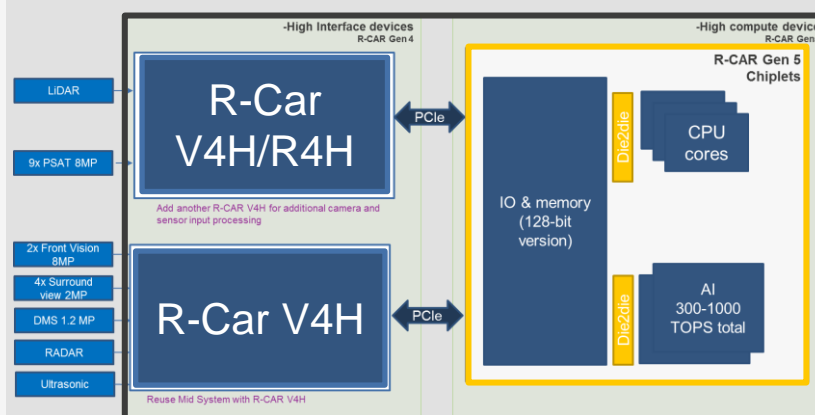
-High Interface devices
R-CAR Gen 4

-High compute device
R-CAR Gen

LiDAR

9x PSAT 8MP

R-Car V4H/R4H

Add another R-CAR V4H for additional camera and sensor input processing

PCIe

R-CAR Gen 5 Chiplets

IO & memory (128-bit version)

Die2die

CPU cores

2x Front Vision 8MP

4x Surround view 2MP

DMS 1.2 MP

RADAR

Ultrasonic

R-Car V4H

PCIe

Die2die

AI 300-1000 TOPS total

Reuse Mid System with R-CAR V4H